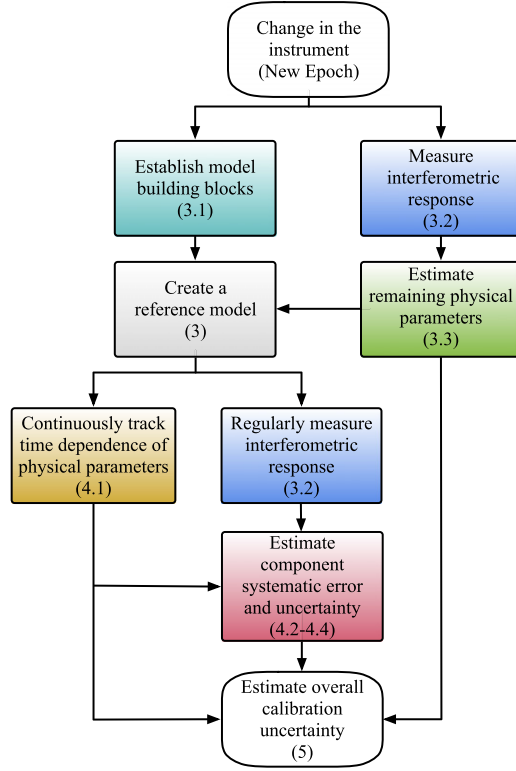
Change in the instrument (New Epoch)

Establish model building blocks (3.1)

Measure interferometric response (3.2)

Create a reference model (3)

Estimate remaining physical parameters (3.3)

Continuously track time dependence of physical parameters (4.1)

Regularly measure interferometric response (3.2)

Estimate component systematic error and uncertainty (4.2-4.4)

Estimate overall calibration uncertainty (5)